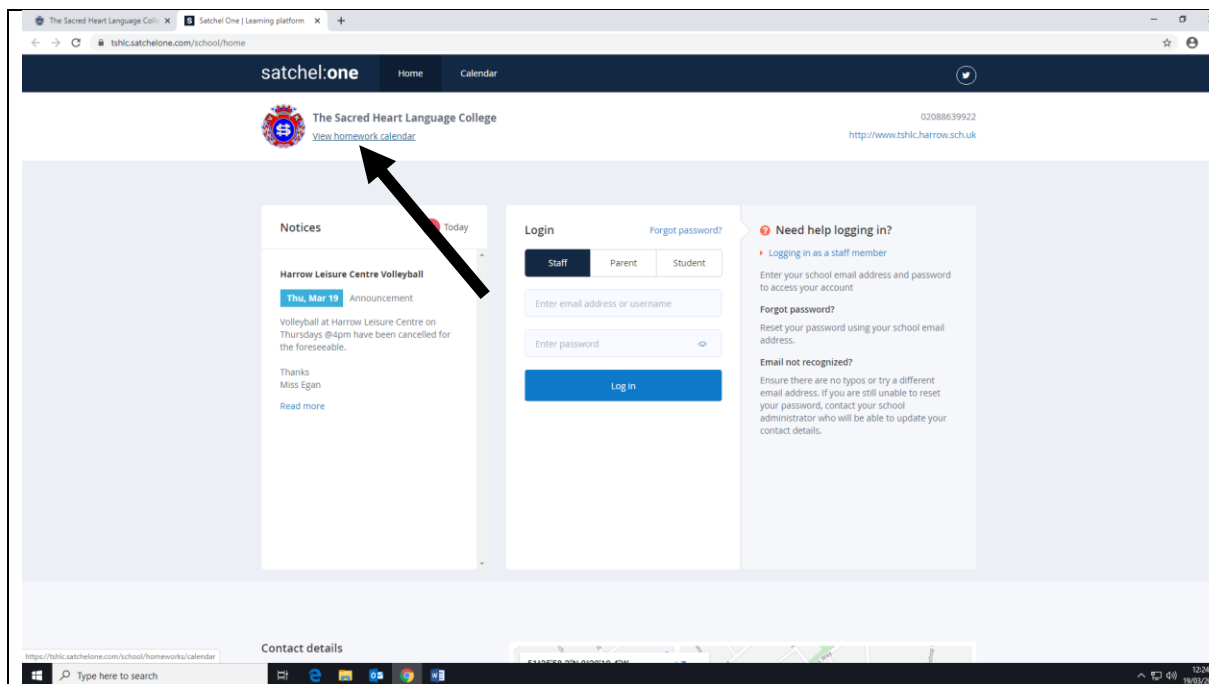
The Sacred Heart Language Colle ×
Satchel One | Learning platform ×
+

tshlc.satchelone.com/school/home

satchel:one
Home
Calendar

The Sacred Heart Language College
View homework calendar

02088639922
http://www.tshlc.harrow.sch.uk

Notices
Today

Harrow Leisure Centre Volleyball

Thu, Mar 19
Announcement

Volleyball at Harrow Leisure Centre on Thursdays @4pm have been cancelled for the foreseeable.

Thanks
Miss Egan

Read more

Login
Forgot password?

Staff
Parent
Student

Enter email address or username

Enter password

Log in

Need help logging in?

Logging in as a staff member

Enter your school email address and password to access your account

Forgot password?

Reset your password using your school email address.

Email not recognized?

Ensure there are no typos or try a different email address. If you are still unable to reset your password, contact your school administrator who will be able to update your contact details.

Contact details

https://tshlc.satchelone.com/school/homeworks/calendar

Type here to search

12:24
19/03/2